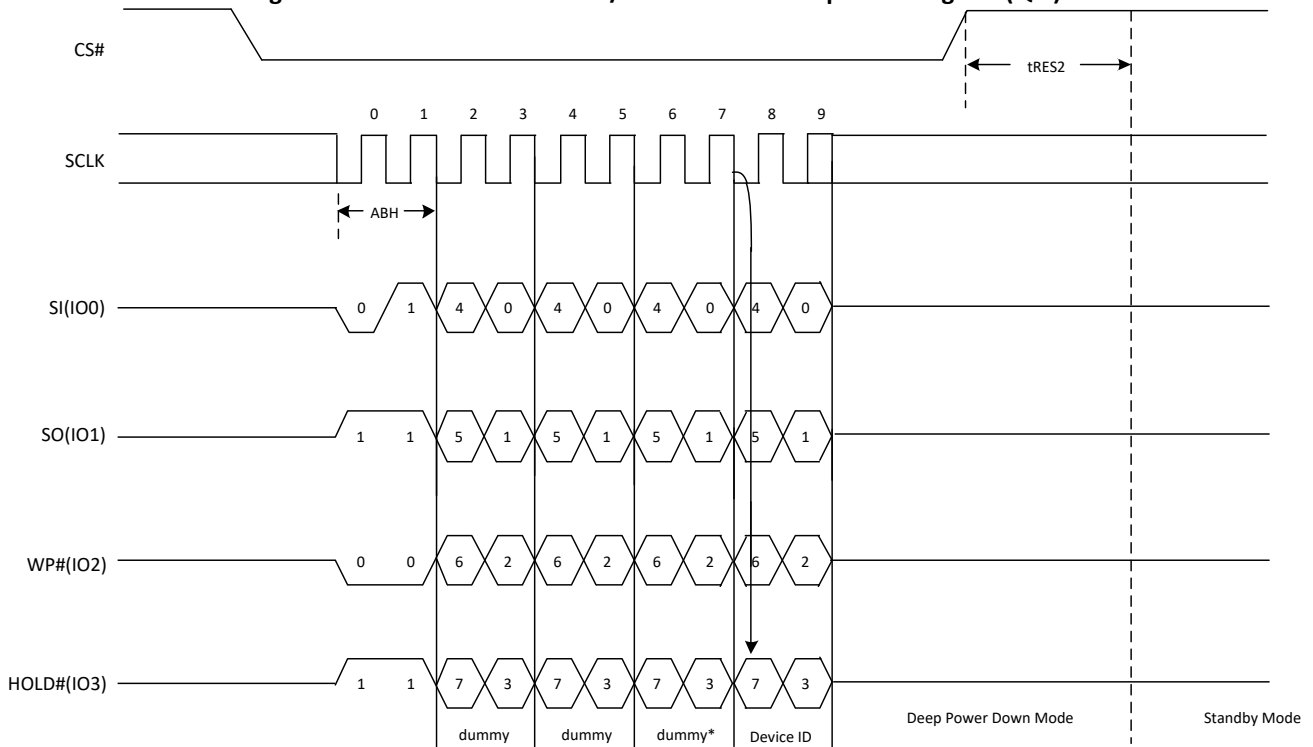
CS#

tRES2

0 1 2 3 4 5 6 7 8 9

SCLK

ABH

SI(IO0)

0 1 4 0 4 0 4 0 4 0

SO(IO1)

1 1 5 1 5 1 5 1 5 1

WP#(IO2)

0 0 6 2 6 2 6 2 6 2

HOLD#(IO3)

1 1 7 3 7 3 7 3 7 3

dummy

dummy

dummy*

Device ID

Deep Power Down Mode

Standby Mode